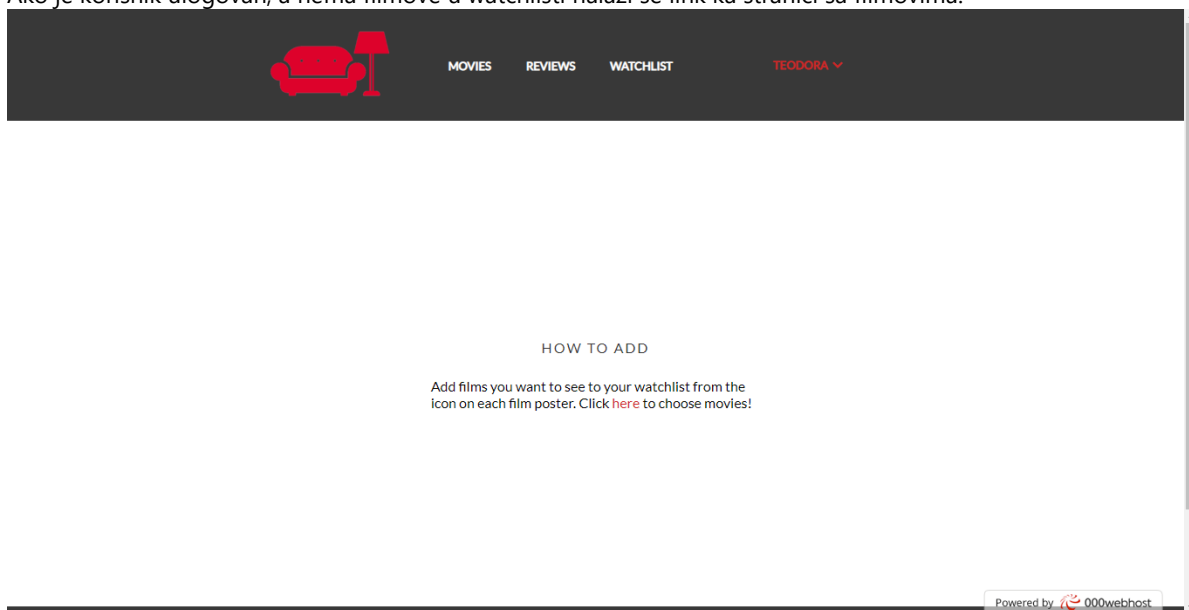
Ako je korisnik ulogovan, a nema filmove u watchlisti nalazi se link ka stranici sa filmovima.

MOVIES REVIEWS WATCHLIST TEODORA

HOW TO ADD

Add films you want to see to your watchlist from the icon on each film poster. Click here to choose movies!

Powered by 000webhost